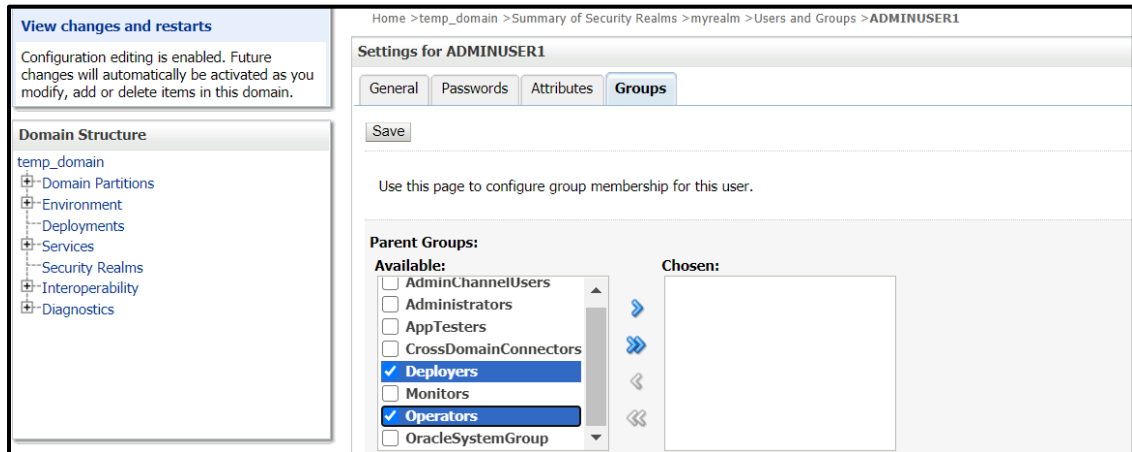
View changes and restarts

Configuration editing is enabled. Future changes will automatically be activated as you modify, add or delete items in this domain.

Domain Structure

temp_domain
Domain Partitions
Environment
Deployments
Services
Security Realms
Interoperability
Diagnostics

Home >temp_domain >Summary of Security Realms >myrealm >Users and Groups >ADMINUSER1

Settings for ADMINUSER1

General | Passwords | Attributes | Groups

Save

Use this page to configure group membership for this user.

Parent Groups:

Available:
AdminChannelUsers
Administrators
AppTesters
CrossDomainConnectors
✓ Deployers
Monitors
✓ Operators
OracleSystemGroup

Chosen: